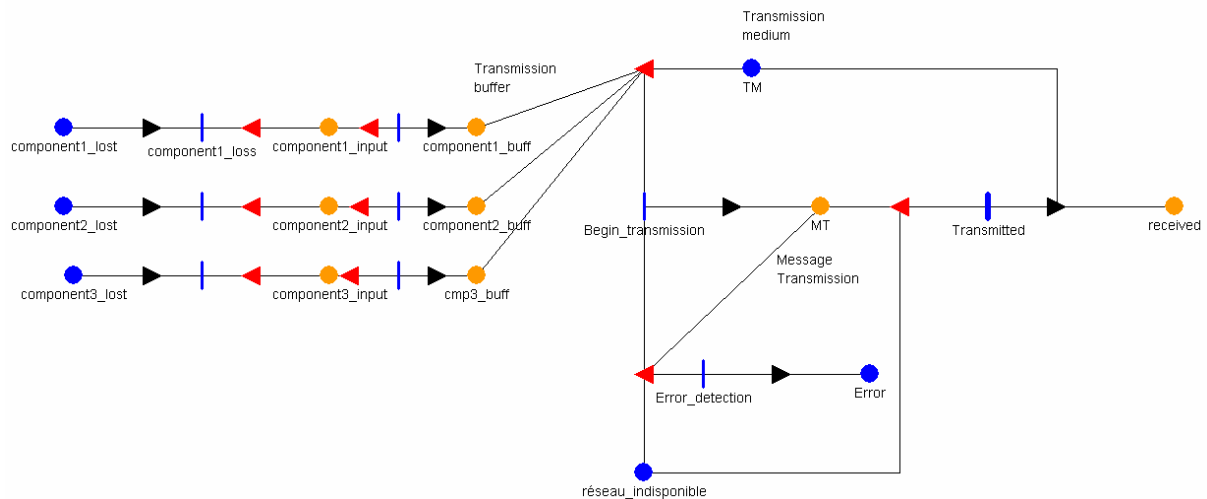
Transmission medium

Transmission buffer

TM

component1_lost
component1_loss
component1_input
component1_buff

component2_lost
component2_input
component2_buff

component3_lost
component3_input
cmp3_buff

Begin_transmission
MT
Transmitted
received

Message Transmission

Error_detection
Error

réseau_indisponible